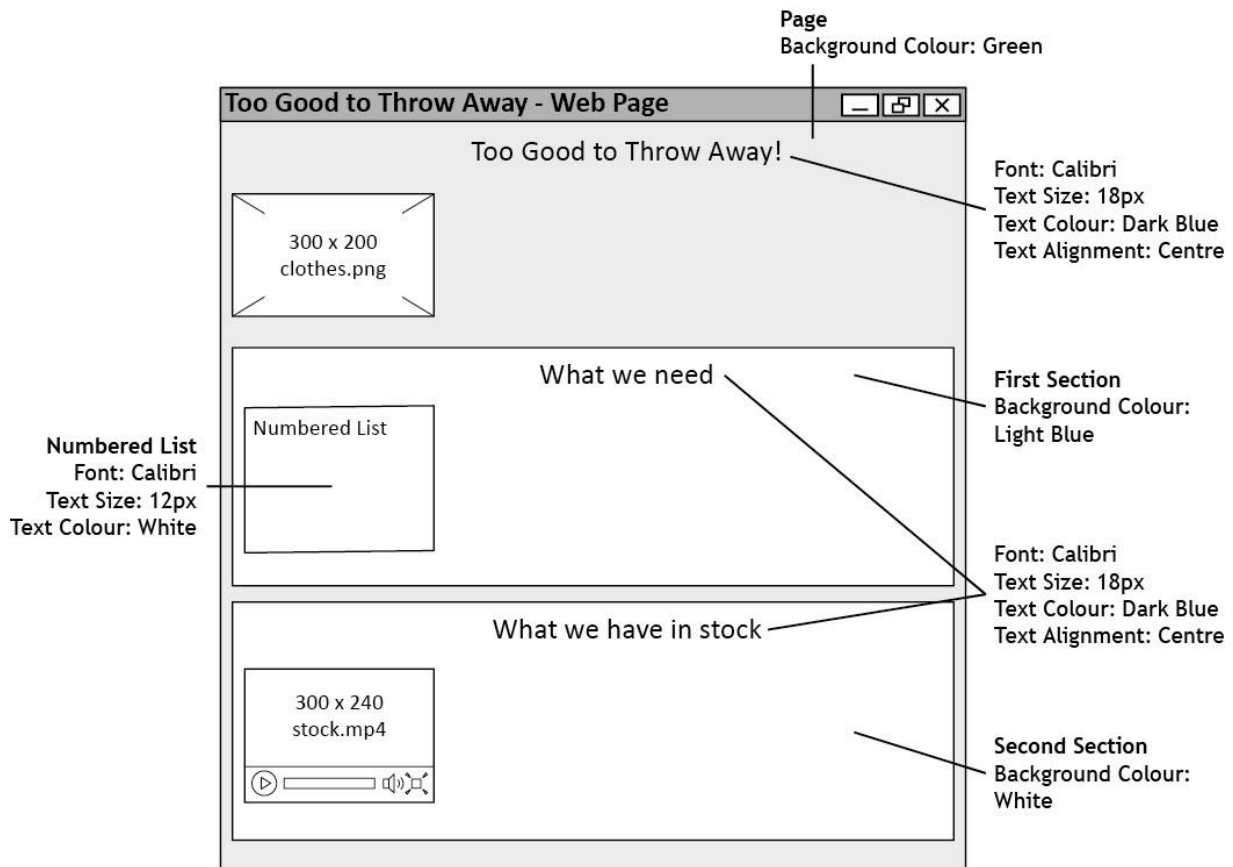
Page
Background Colour: Green

Too Good to Throw Away - Web Page

Too Good to Throw Away!

Font: Calibri
Text Size: 18px
Text Colour: Dark Blue
Text Alignment: Centre

300 x 200
clothes.png

What we need

First Section
Background Colour:
Light Blue

Numbered List
Font: Calibri
Text Size: 12px
Text Colour: White

Numbered List

Font: Calibri
Text Size: 18px
Text Colour: Dark Blue
Text Alignment: Centre

What we have in stock

300 x 240
stock.mp4

Second Section
Background Colour:
White